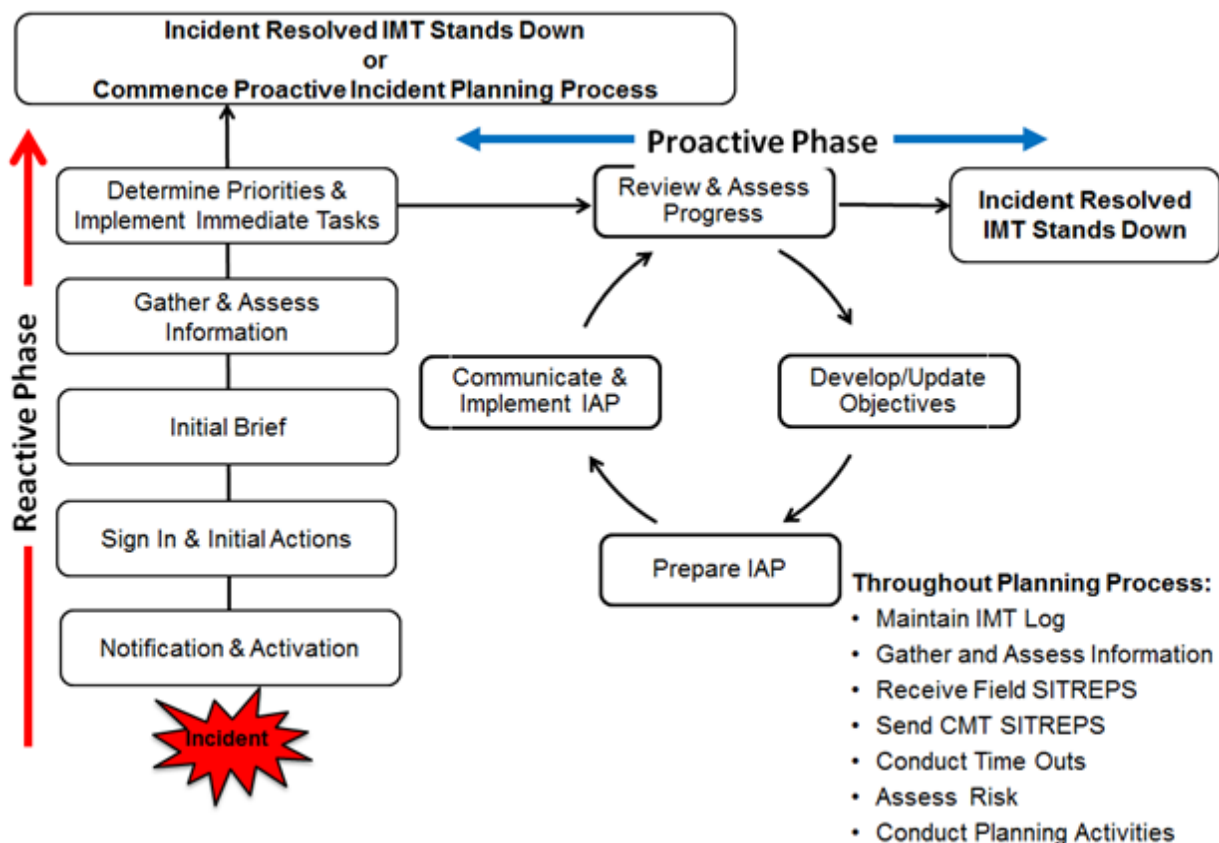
Incident Resolved IMT Stands Down
or
Commence Proactive Incident Planning Process

Proactive Phase

Reactive Phase

Determine Priorities & Implement Immediate Tasks

Gather & Assess Information

Initial Brief

Sign In & Initial Actions

Notification & Activation

Incident

Review & Assess Progress

Incident Resolved IMT Stands Down

Develop/Update Objectives

Prepare IAP

Communicate & Implement IAP

Throughout Planning Process:
• Maintain IMT Log
• Gather and Assess Information
• Receive Field SITREPS
• Send CMT SITREPS
• Conduct Time Outs
• Assess Risk
• Conduct Planning Activities